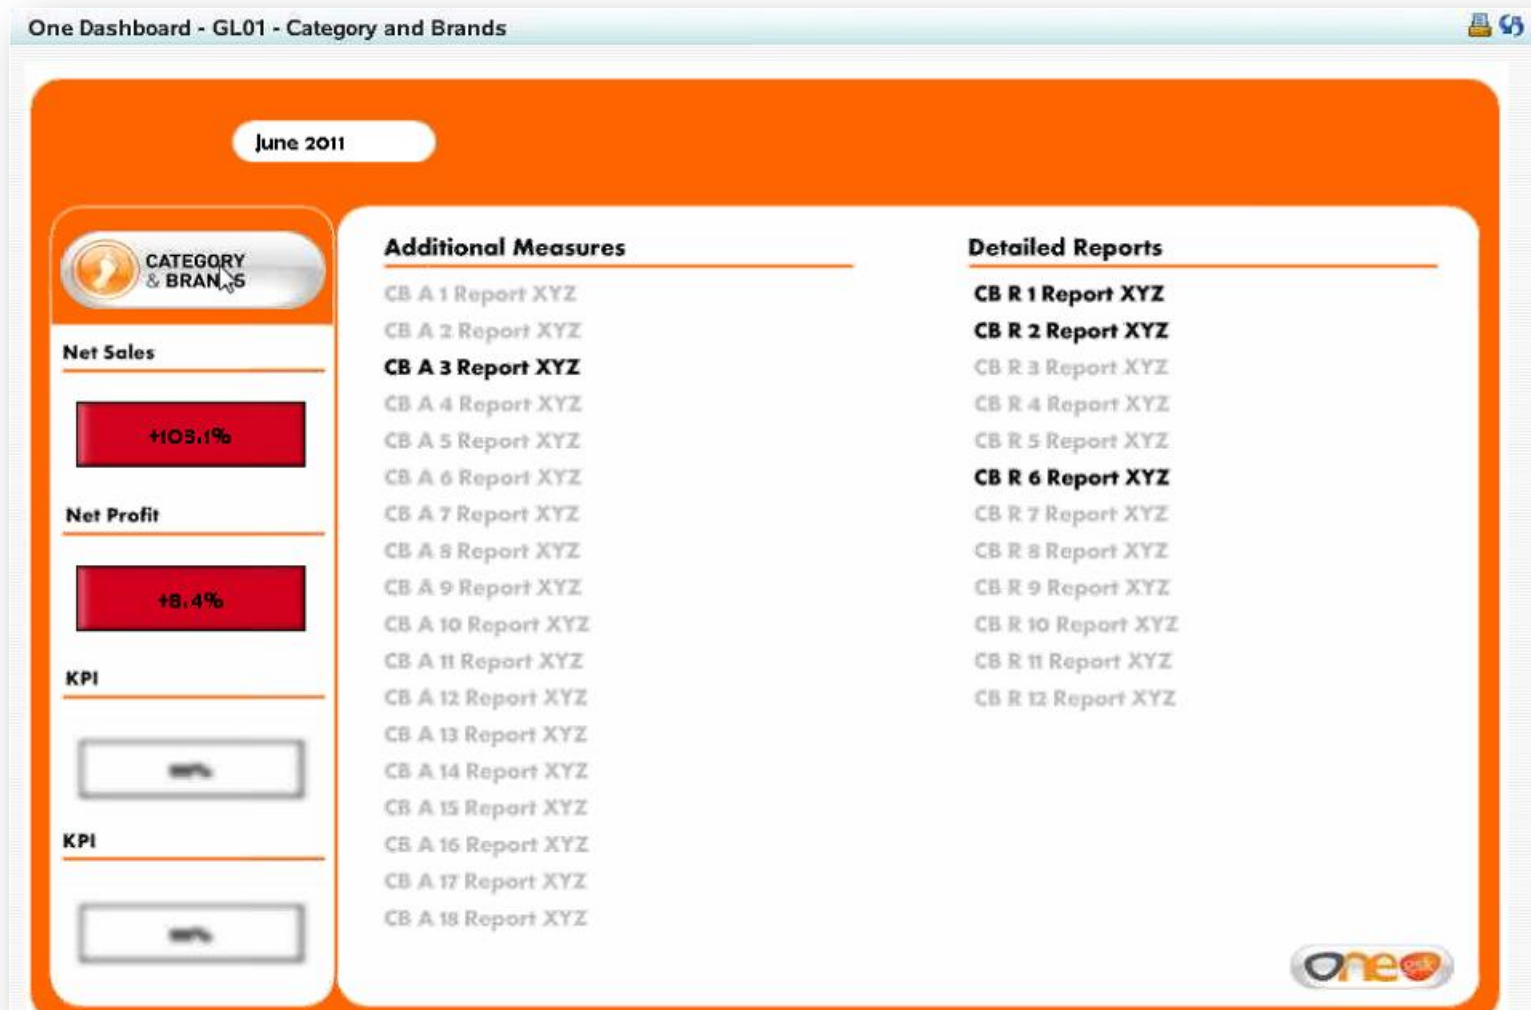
One Dashboard - GL01 - Category and Brands

June 2011

CATEGORY & BRANDS

Net Sales

+103.1%

Net Profit

+8.4%

KPI

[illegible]

KPI

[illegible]

Additional Measures

CB A 1 Report XYZ
CB A 2 Report XYZ
CB A 3 Report XYZ
CB A 4 Report XYZ
CB A 5 Report XYZ
CB A 6 Report XYZ
CB A 7 Report XYZ
CB A 8 Report XYZ
CB A 9 Report XYZ
CB A 10 Report XYZ
CB A 11 Report XYZ
CB A 12 Report XYZ
CB A 13 Report XYZ
CB A 14 Report XYZ
CB A 15 Report XYZ
CB A 16 Report XYZ
CB A 17 Report XYZ
CB A 18 Report XYZ

Detailed Reports

CB R 1 Report XYZ
CB R 2 Report XYZ
CB R 3 Report XYZ
CB R 4 Report XYZ
CB R 5 Report XYZ
CB R 6 Report XYZ
CB R 7 Report XYZ
CB R 8 Report XYZ
CB R 9 Report XYZ
CB R 10 Report XYZ
CB R 11 Report XYZ
CB R 12 Report XYZ

one